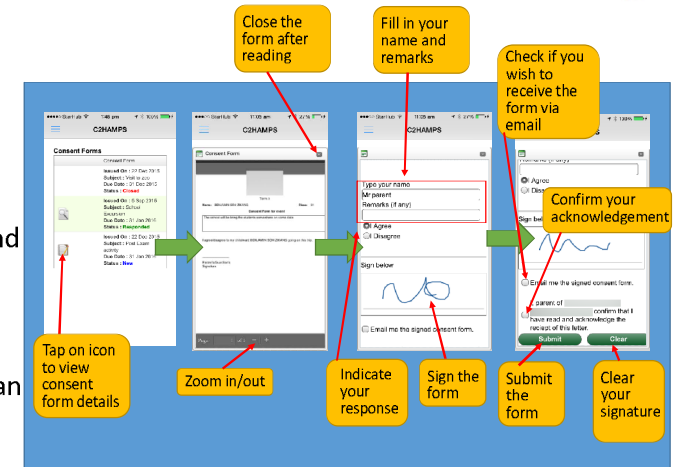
Close the form after reading

Fill in your name and remarks

Check if you wish to receive the form via email

nd

an

StarHub 1:46 pm

C2HAMPS

Consent Forms

Consent Form

Issued On : 22 Dec 2015
Subject : Visit to zoo
Due Date : 31 Dec 2015
Status : Closed

Issued On : 18 Sep 2016
Subject : School Excursion
Due Date : 31 Jan 2016
Status : Responded

Issued On : 22 Dec 2015
Subject : Post Exam activity
Due Date : 31 Jan 2016
Status : New

Tap on icon to view consent form details

11:05 am

C2HAMPS

Consent Form

Consent Form for event

Zoom in/out

11:25 am

C2HAMPS

Type your name
Mr parent
Remarks (if any)

I Agree
I Disagree

Sign below

Email me the signed consent form.

Indicate your response

Sign the form

Agree
Disagree

Confirm your acknowledgement

Sign below

Email me the signed consent form.

parent of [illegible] confirm that I have read and acknowledge the receipt of this letter.

Submit

Clear

Submit the form

Clear your signature